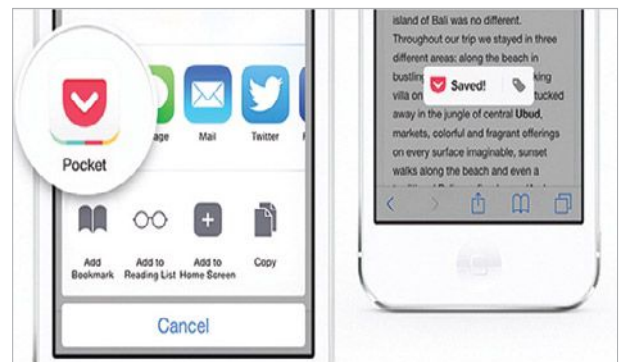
Pocket

age

Mail

Twitter

Add Bookmark

Add to Reading List

Add to Home Screen

Copy

Cancel

island of Bali was no different. Throughout our trip we stayed in three different areas: along the beach in bustlin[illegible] king villa on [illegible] tucked away in the jungle of central **Ubud**, markets, colorful and fragrant offerings on every surface imaginable, sunset walks along the beach and even a

Saved!